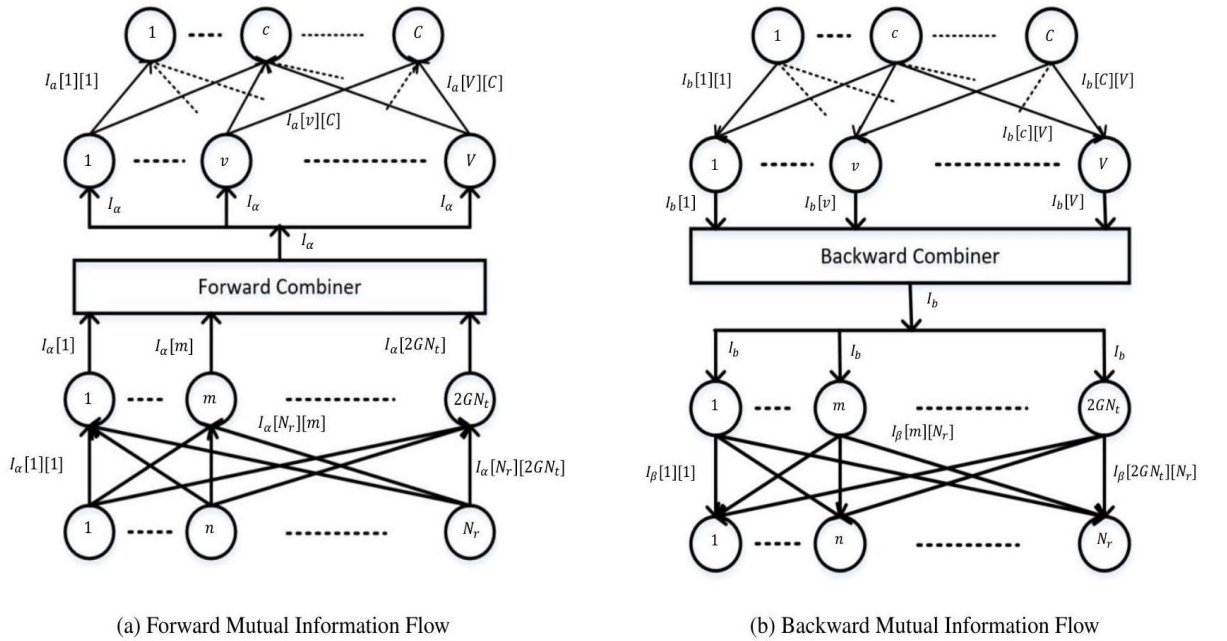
$1$ $c$ $C$

$I_a[1][1]$

$I_a[V][C]$

$I_a[v][C]$

$1$ $v$ $V$

$I_\alpha$ $I_\alpha$ $I_\alpha$

$I_\alpha$

Forward Combiner

$I_\alpha[1]$ $I_\alpha[m]$ $I_\alpha[2GN_t]$

$1$ $m$ $2GN_t$

$I_\alpha[N_r][m]$

$I_\alpha[1][1]$

$I_\alpha[N_r][2GN_t]$

$1$ $n$ $N_r$

(a) Forward Mutual Information Flow

$1$ $c$ $C$

$I_b[1][1]$

$I_b[C][V]$

$I_b[c][V]$

$1$ $v$ $V$

$I_b[1]$ $I_b[v]$ $I_b[V]$

Backward Combiner

$I_b$

$I_b$ $I_b$ $I_b$

$1$ $m$ $2GN_t$

$I_\beta[m][N_r]$

$I_\beta[1][1]$

$I_\beta[2GN_t][N_r]$

$1$ $n$ $N_r$

(b) Backward Mutual Information Flow